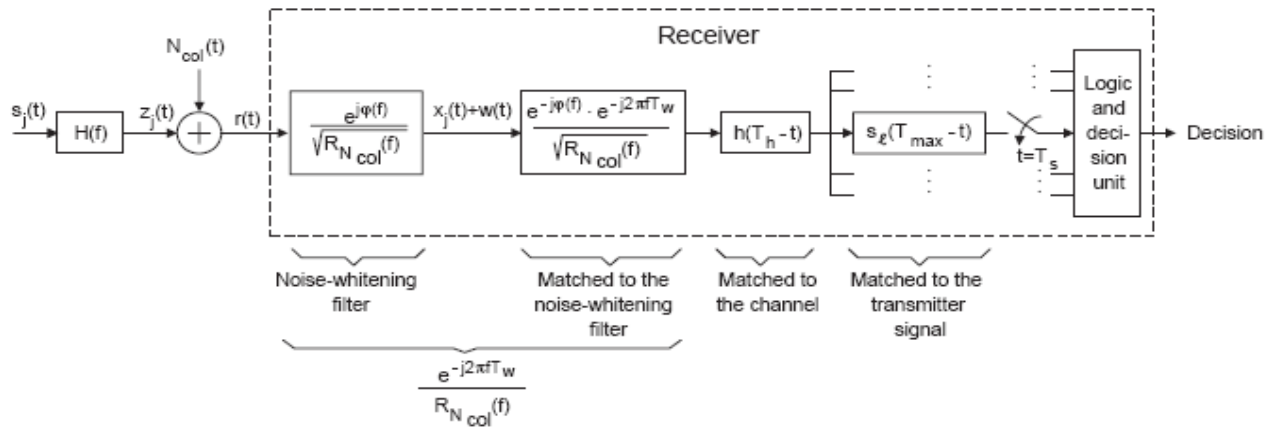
Receiver

$N_{col}(t)$

$s_j(t)$

$H(f)$

$z_j(t)$

$r(t)$

$\frac{e^{j\varphi(f)}}{\sqrt{R_{N_{col}}(f)}}$

$x_j(t)+w(t)$

$\frac{e^{-j\varphi(f)} \cdot e^{-j2\pi fT_w}}{\sqrt{R_{N_{col}}(f)}}$

$h(T_h - t)$

$s_\ell(T_{max} - t)$

$t=T_s$

Logic and decision unit

Decision

Noise-whitening filter

Matched to the noise-whitening filter

Matched to the channel

Matched to the transmitter signal

$\frac{e^{-j2\pi fT_w}}{R_{N_{col}}(f)}$